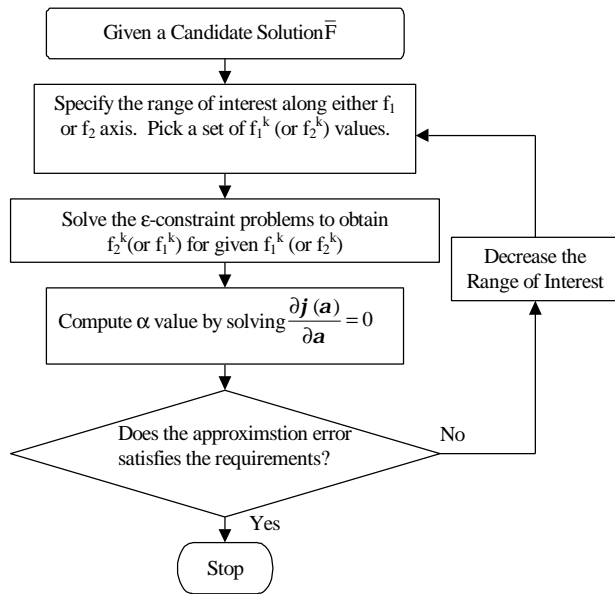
Given a Candidate Solution $\bar{F}$

Specify the range of interest along either $f_1$ or $f_2$ axis. Pick a set of $f_1^k$ (or $f_2^k$) values.

Solve the ε-constraint problems to obtain $f_2^k$(or $f_1^k$) for given $f_1^k$ (or $f_2^k$)

Compute α value by solving $\frac{\partial \boldsymbol{j}(\boldsymbol{a})}{\partial \boldsymbol{a}} = 0$

Does the approximstion error satisfies the requirements?

No

Decrease the Range of Interest

Yes

Stop